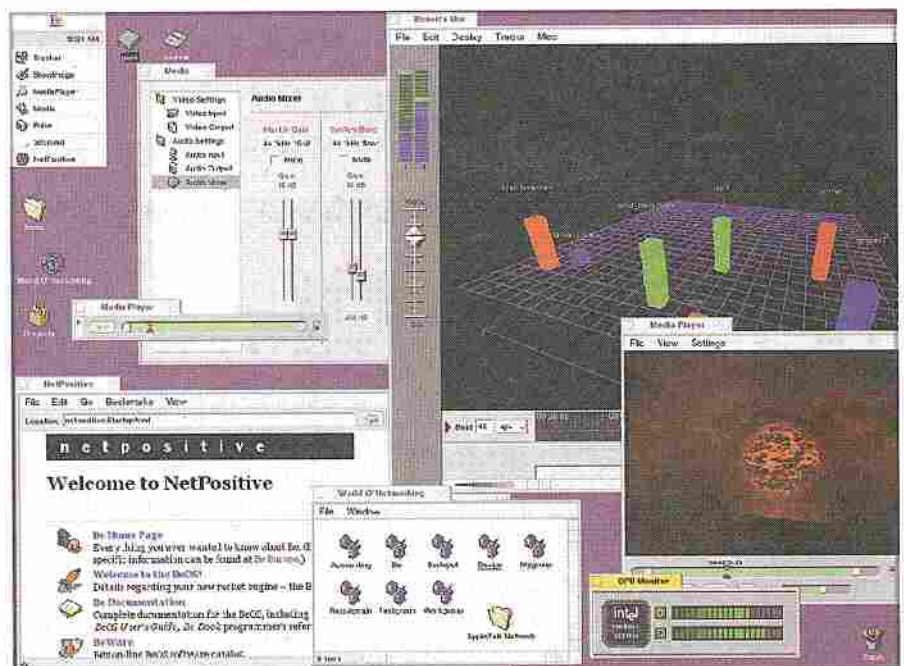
Tracker
ShowImage
MediaPlayer
Media
Audio Settings
Video Settings
Video Input
Video Output
Audio Input
Audio Output
Audio Mixer
NetPositive
World O' Networking
Media Player
NetPositive
File Edit Go Bookmarks View
Location:
n e t p o s i t i v e
Welcome to NetPositive
Be Home Page
Everything you ever wanted to know about Be. (
specific information can be found at Be Europe.)
Welcome to the BeOS!
Details regarding your new rocket engine – the B
Be Documentation
Complete documentation for the BeOS, including
BeOS User's Guide, Be Book programmer's refer
BeWare
Be's on-line BeOS software catalog.
World O' Networking
File Window
AppleTalk Network
File Edit Desktop Tracks Misc
Media Player
File View Settings
CPU Monitor
intel